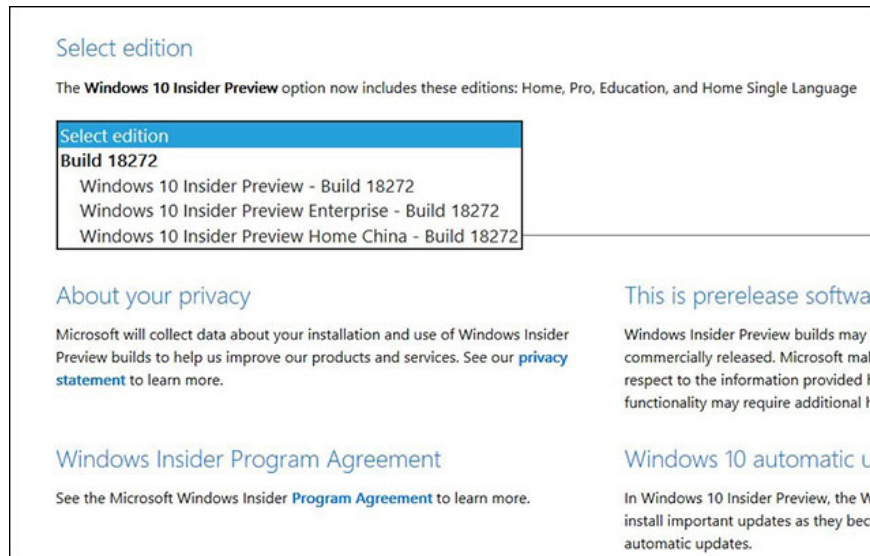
Select edition

The **Windows 10 Insider Preview** option now includes these editions: Home, Pro, Education, and Home Single Language

Select edition
**Build 18272**
Windows 10 Insider Preview - Build 18272
Windows 10 Insider Preview Enterprise - Build 18272
Windows 10 Insider Preview Home China - Build 18272

About your privacy

Microsoft will collect data about your installation and use of Windows Insider Preview builds to help us improve our products and services. See our **privacy statement** to learn more.

Windows Insider Program Agreement

See the Microsoft Windows Insider **Program Agreement** to learn more.

This is prerelease softwa

Windows Insider Preview builds may commercially released. Microsoft mal respect to the information provided l functionality may require additional l

Windows 10 automatic u

In Windows 10 Insider Preview, the W install important updates as they bec automatic updates.